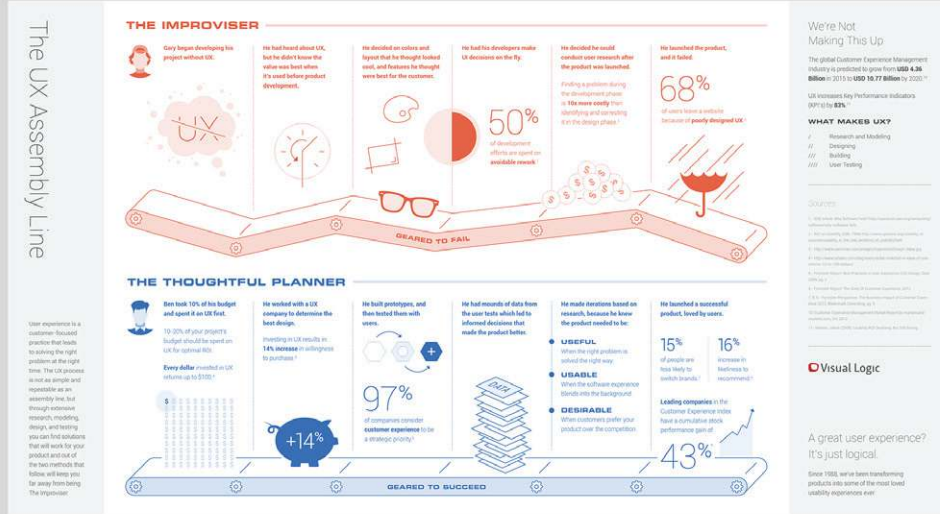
The UX Assembly Line

User experience is a customer-focused practice that leads to solving the right problem at the right time. The UX process is not as simple and repeatable as an assembly line, but through extensive research, modeling, design, and testing you can find solutions that will work for your product and out of the two methods that follow will keep you far away from being The Improviser

THE IMPROVISER

Gary began developing his project without UX.

He had heard about UX, but he didn't know the value was best when it's used before product development.

He decided on colors and layout that he thought looked cool, and features he thought were best for the customers.

He had his developers make UX decisions on the fly.

50% of development efforts are spent on avoidable rework

He decided he would conduct user research after the product was launched.

Finding a problem during the development phase is 10x more costly than identifying and correcting it in the design phase

He launched the product, and it failed.

68% of users leave a website because of poorly designed UX

GEARED TO FAIL

THE THOUGHTFUL PLANNER

Ben took 10% of his budget and spent it on UX first.

10-20% of your project's budget should be spent on UX for optimal ROI.

Every dollar invested in UX returns up to $100

He worked with a UX company to determine the best design.

Investing in UX results in 14% increase in willingness to purchase

+14%

He built prototypes, and then tested them with users.

97% of companies consider customer experience to be a strategic priority

He had mounds of data from the user tests which led to informed decisions that made the product better.

DATA

He made iterations based on research, because he knew the product needed to be:

USEFUL
When the right problem is solved the right way.

USABLE
When the software experience blends into the background

DESIRABLE
When customers prefer your product over the competition

He launched a successful product, loved by users.

15% of people are less likely to switch brands

16% increase in likeliness to recommend

Leading companies in the Customer Experience Index have a cumulative stock performance gain of

43%

GEARED TO SUCCEED

We're Not Making This Up

The global Customer Experience Management industry is projected to grow from USD 4.36 Billion in 2015 to USD 10.77 Billion by 2020.

UX increases Key Performance Indicators (KPI's) by 83%

WHAT MAKES UX?

/ Research and Modeling
// Designing
/// Building
//// User Testing

Sources

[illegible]

Visual Logic

A great user experience? It's just logical.

Since 1988, we've been transforming products into some of the most loved usability experiences ever